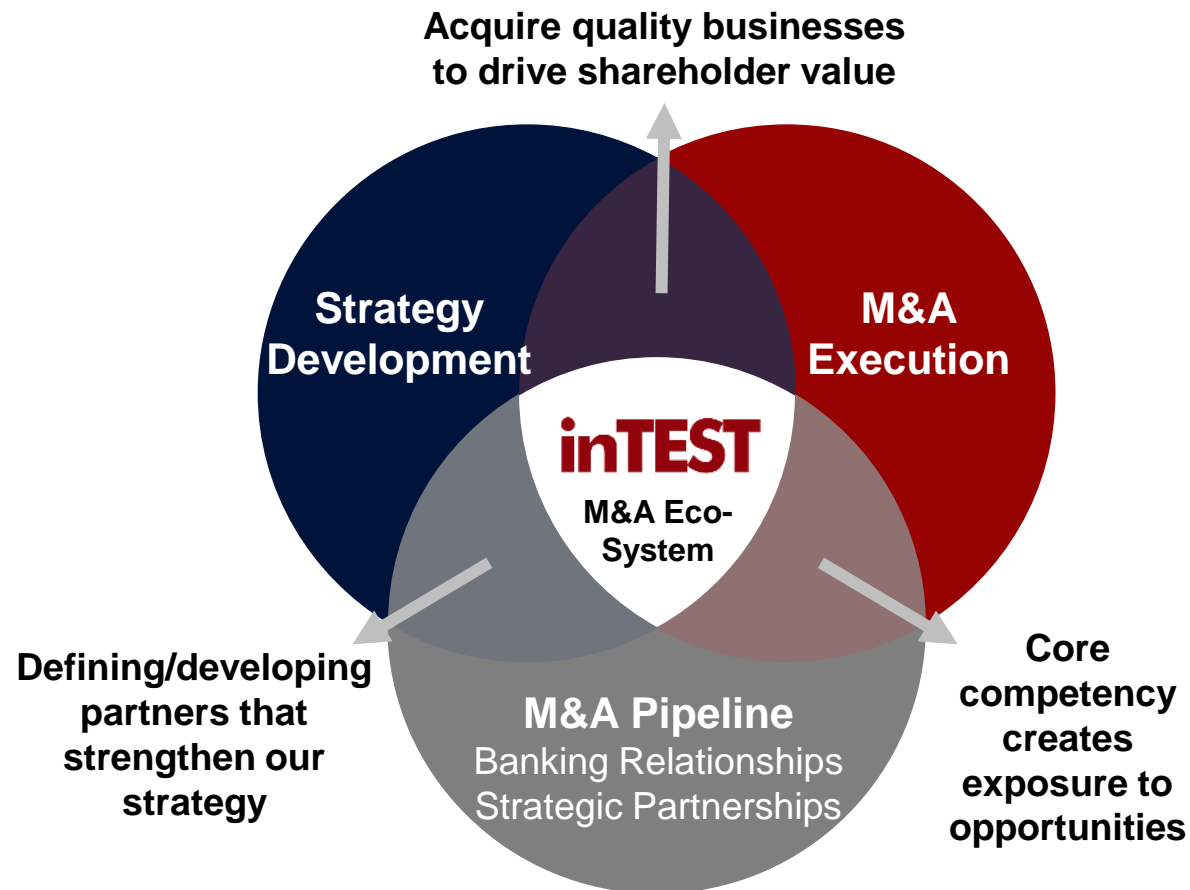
Acquire quality businesses to drive shareholder value

Strategy Development

M&A Execution

inTEST

M&A Eco-System

Defining/developing partners that strengthen our strategy

M&A Pipeline
Banking Relationships
Strategic Partnerships

Core competency creates exposure to opportunities